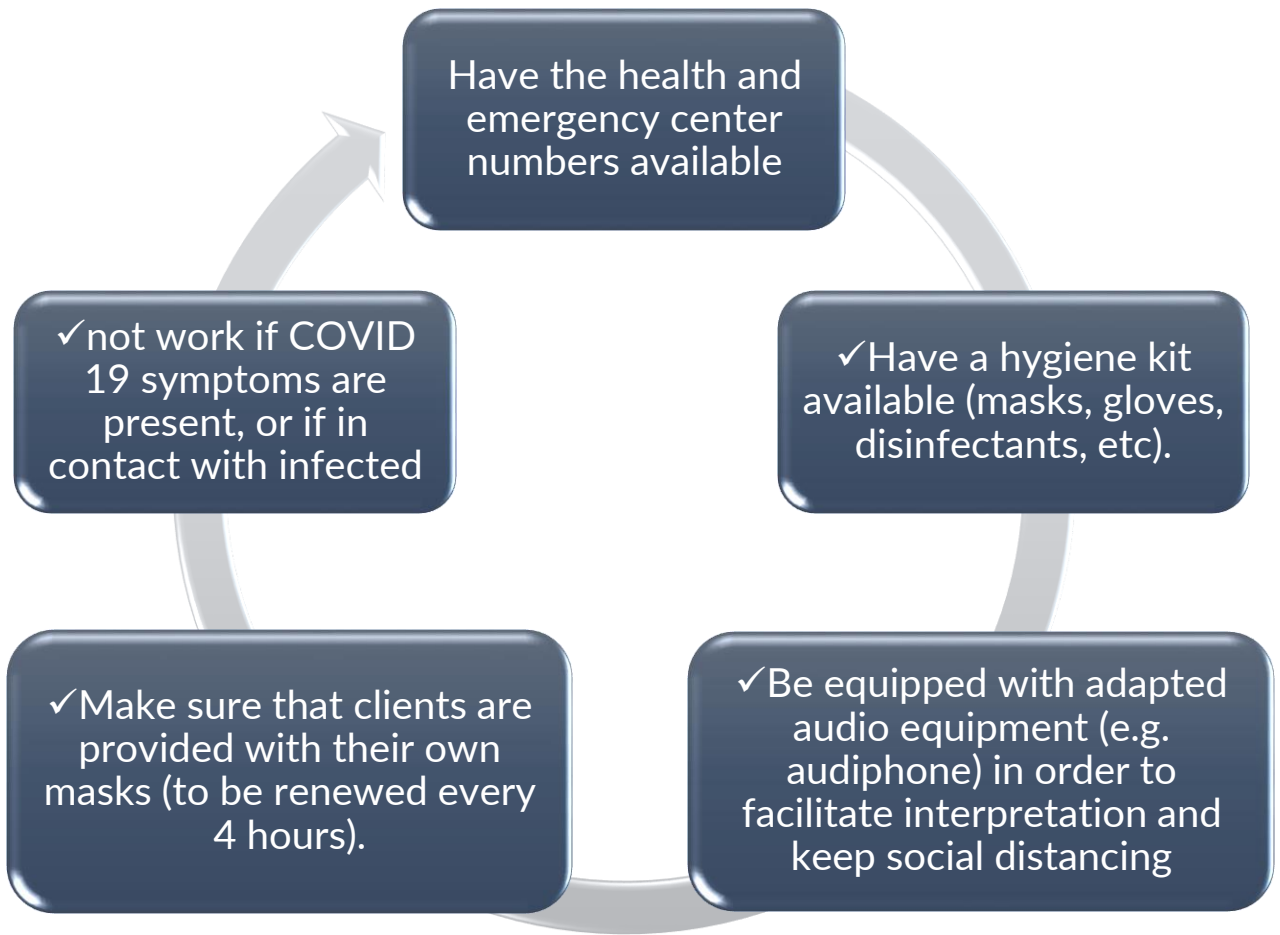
Have the health and emergency center numbers available

✓Have a hygiene kit available (masks, gloves, disinfectants, etc).

✓Be equipped with adapted audio equipment (e.g. audiphone) in order to facilitate interpretation and keep social distancing

✓Make sure that clients are provided with their own masks (to be renewed every 4 hours).

✓not work if COVID 19 symptoms are present, or if in contact with infected